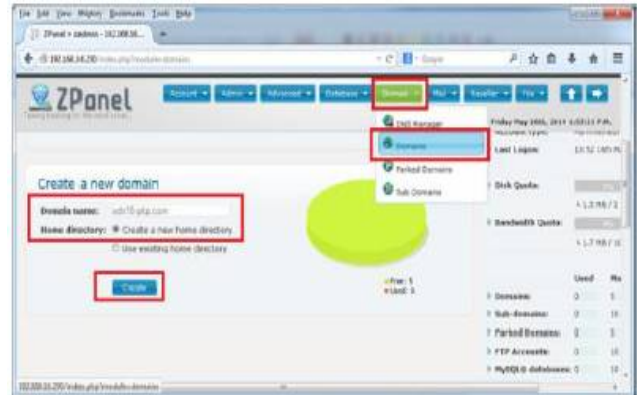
File Edit View History Bookmarks Tools Help

ZPanel > zadmin - 192.168.16...

192.168.16.250/index.php?module=domains

Google

ZPanel

Account Admin Advanced Database Domain Mail Reseller File

DNS Manager
Domains
Parked Domains
Sub Domains

Friday May 16th, 2014 1:03:11 P.M.

Last Logon: 13:52 14th M

Create a new domain

Domain name: udn10-php.com
Home directory: Create a new home directory
Use existing home directory

Create

Disk Quota:

Bandwidth Quota:

Free: 1
Used: 1

Used Max

Domains: 0 1
Sub-domains: 0 1
Parked Domains: 0 1
FTP Accounts: 0 1
MySQL® databases: 0 1

192.168.16.250/index.php?module=domains